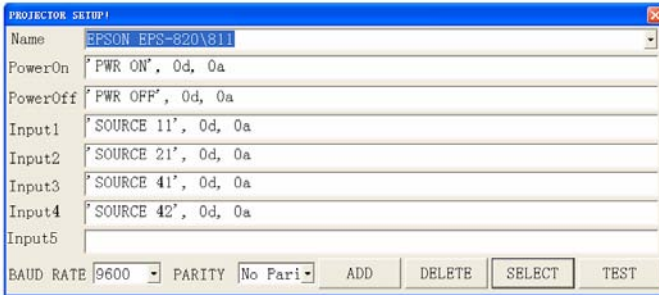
PROJECTOR SETUP!

| | |
|---|---|
| Name | EPSON EPS-820\811 |
| PowerOn | 'PWR ON', 0d, 0a |
| PowerOff | 'PWR OFF', 0d, 0a |
| Input1 | 'SOURCE 11', 0d, 0a |
| Input2 | 'SOURCE 21', 0d, 0a |
| Input3 | 'SOURCE 41', 0d, 0a |
| Input4 | 'SOURCE 42', 0d, 0a |
| Input5 | |

BAUD RATE 9600 PARITY No Pari ADD DELETE SELECT TEST